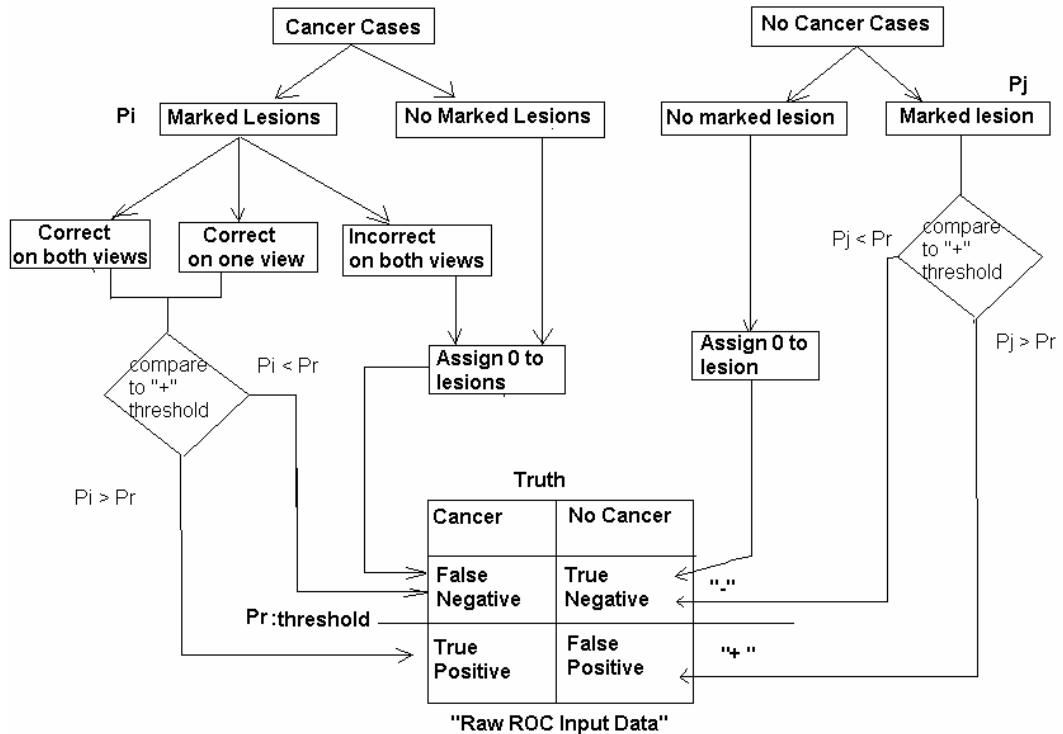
Cancer Cases

No Cancer Cases

Pi

Marked Lesions

No Marked Lesions

No marked lesion

Pj

Marked lesion

Correct on both views

Correct on one view

Incorrect on both views

Pj < Pr

compare to "+" threshold

Pj > Pr

compare to "+" threshold

Pi < Pr

Assign 0 to lesions

Assign 0 to lesion

Pi > Pr

Truth

| Cancer | No Cancer |
|---|---|
| False Negative | True Negative |
| True Positive | False Positive |

"-"

Pr :threshold

"+ "

"Raw ROC Input Data"